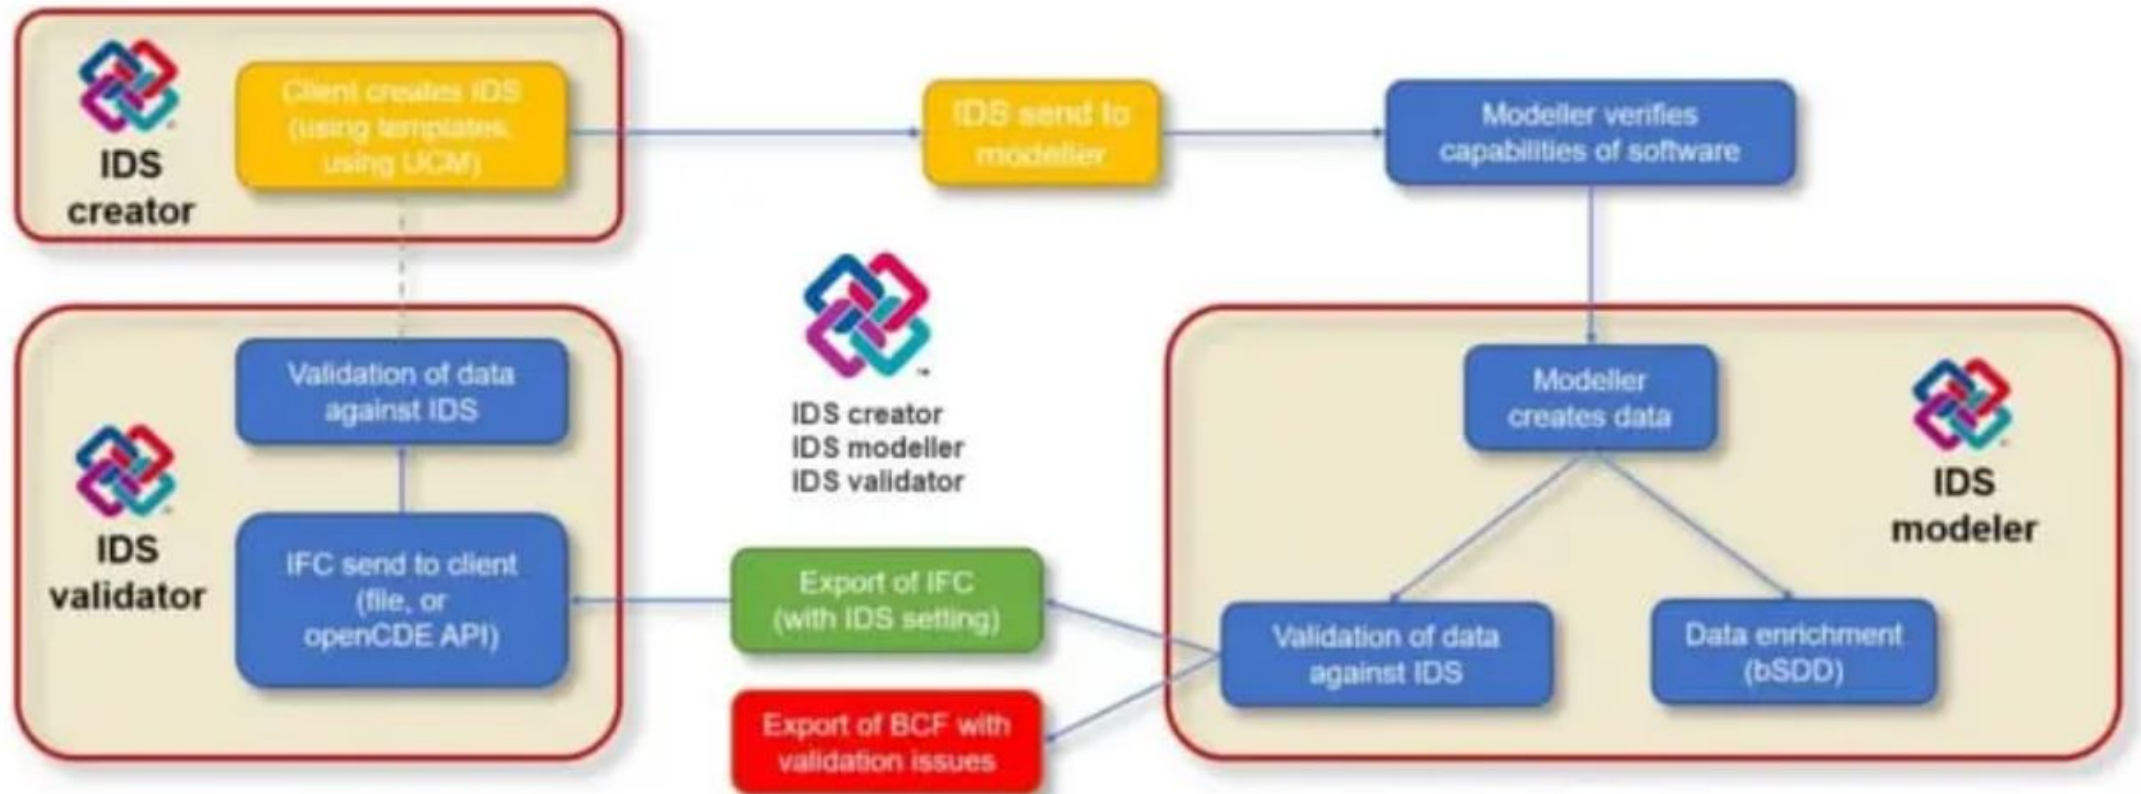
IDS creator

Client creates IDS (using templates, using UCM)

IDS send to modeller

Modeller verifies capabilities of software

IDS creator
IDS modeller
IDS validator

IDS validator

Validation of data against IDS

IFC send to client (file, or openCDE API)

Export of IFC (with IDS setting)

Export of BCF with validation issues

Modeller creates data

IDS modeler

Validation of data against IDS

Data enrichment (bSDD)